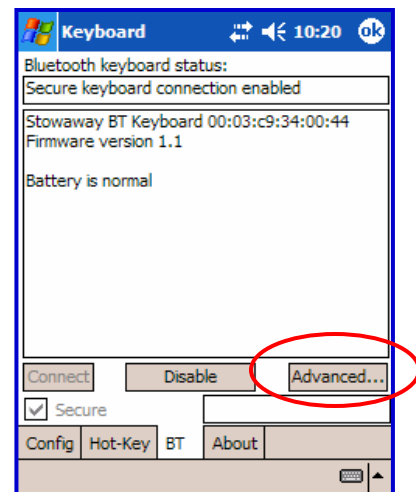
Keyboard 10:20 ok

Bluetooth keyboard status:

Secure keyboard connection enabled

Stowaway BT Keyboard 00:03:c9:34:00:44
Firmware version 1.1

Battery is normal

Connect

Disable

Advanced...

Secure

Config

Hot-Key

BT

About